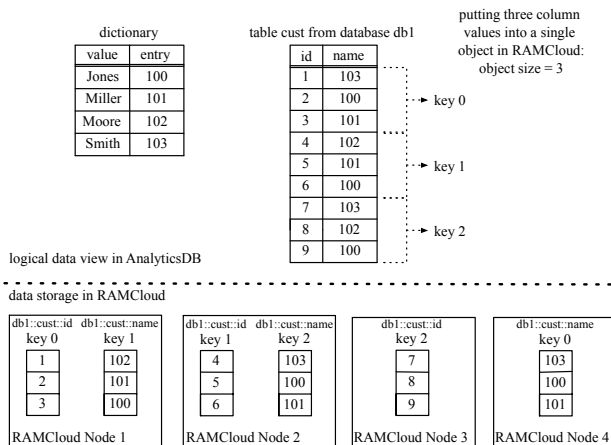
dictionary

| value | entry |
|---|---|
| Jones | 100 |
| Miller | 101 |
| Moore | 102 |
| Smith | 103 |

table cust from database db1

| id | name |
|---|---|
| 1 | 103 |
| 2 | 100 |
| 3 | 101 |
| 4 | 102 |
| 5 | 101 |
| 6 | 100 |
| 7 | 103 |
| 8 | 102 |
| 9 | 100 |

key 0

key 1

key 2

putting three column values into a single object in RAMCloud: object size = 3

logical data view in AnalyticsDB

data storage in RAMCloud

db1::cust::id
key 0
1
2
3

db1::cust::name
key 1
102
101
100

RAMCloud Node 1

db1::cust::id
key 1
4
5
6

db1::cust::name
key 2
103
100
101

RAMCloud Node 2

db1::cust::id
key 2
7
8
9

RAMCloud Node 3

db1::cust::name
key 0
103
100
101

RAMCloud Node 4